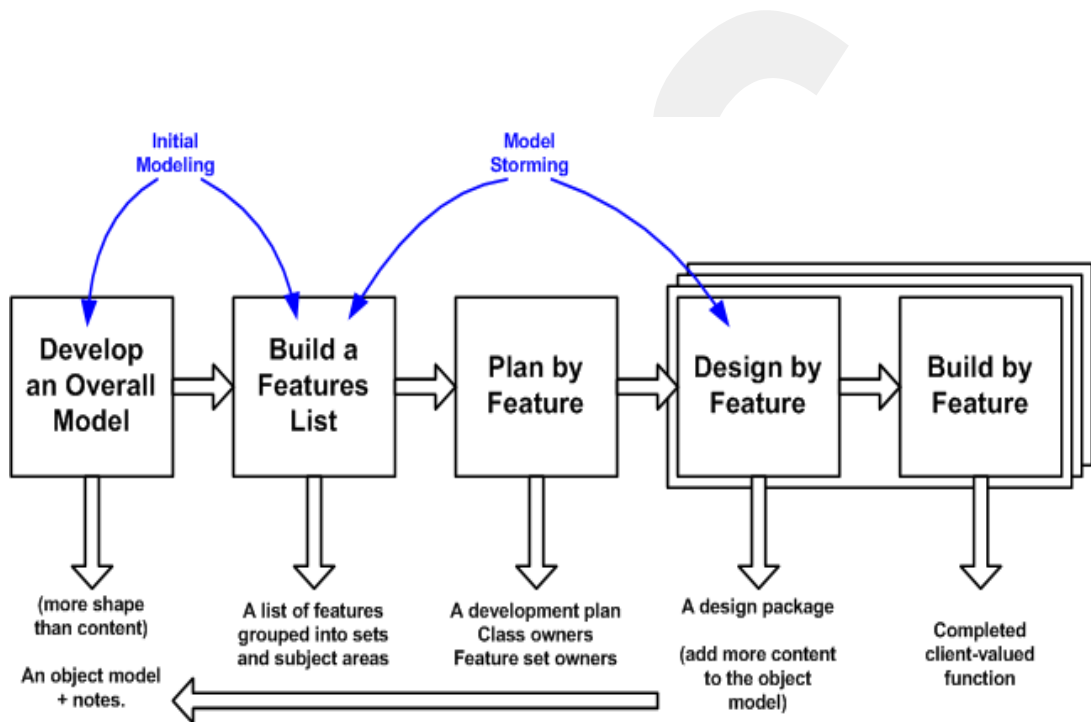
Initial Modeling

Model Storming

Develop an Overall Model

Build a Features List

Plan by Feature

Design by Feature

Build by Feature

(more shape than content)

An object model + notes.

A list of features grouped into sets and subject areas

A development plan
Class owners
Feature set owners

A design package

(add more content to the object model)

Completed client-valued function